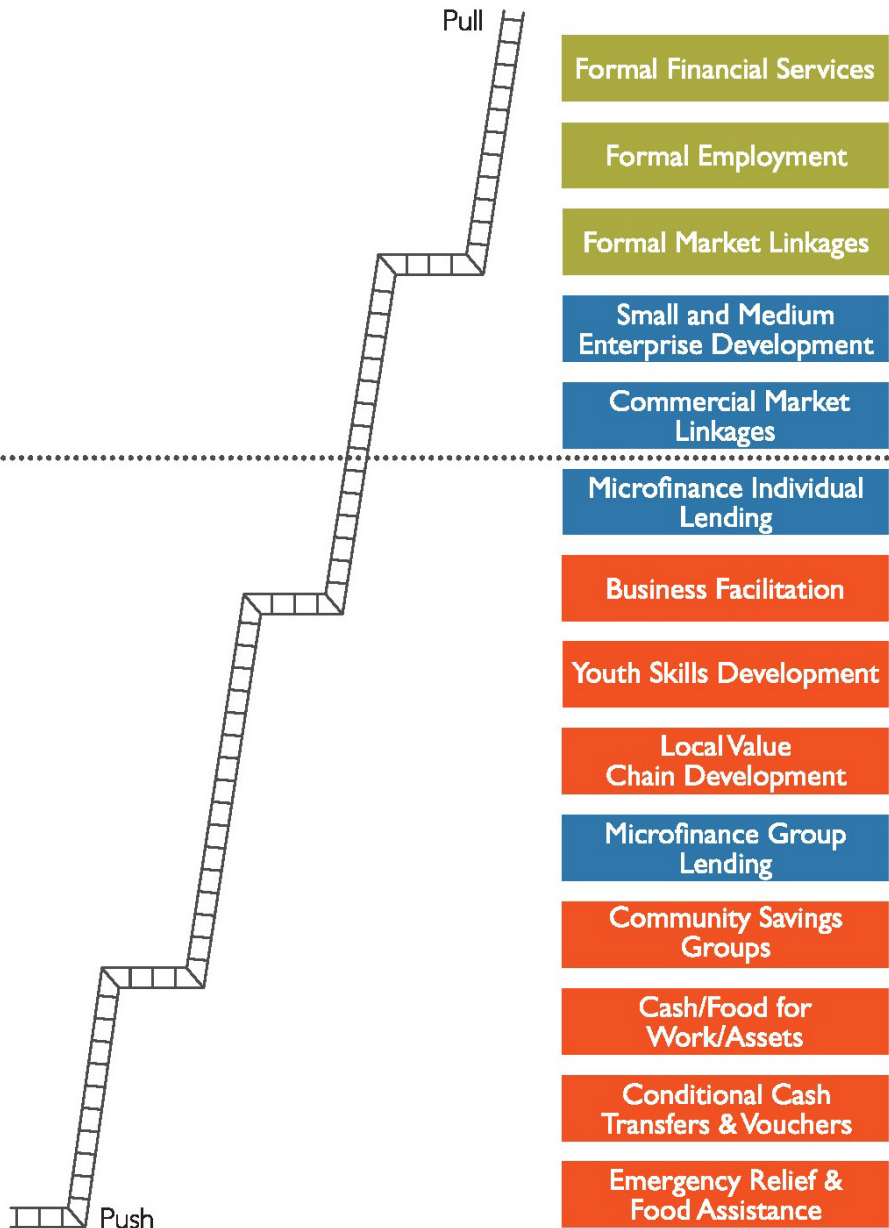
Pull

Formal Financial Services

Formal Employment

Formal Market Linkages

Small and Medium Enterprise Development

Commercial Market Linkages

Microfinance Individual Lending

Business Facilitation

Youth Skills Development

Local Value Chain Development

Microfinance Group Lending

Community Savings Groups

Cash/Food for Work/Assets

Conditional Cash Transfers & Vouchers

Emergency Relief & Food Assistance

Push